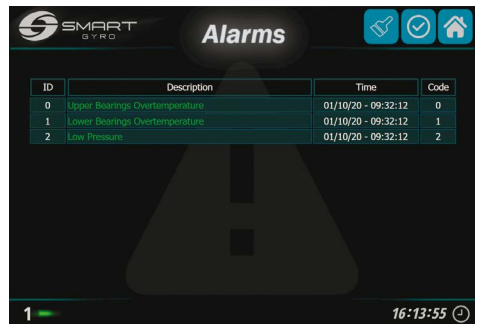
SMART GYRO

Alarms

| ID | Description | Time | Code |
|---|---|---|---|
| 0 | Upper Bearings Overtemperature | 01/10/20 - 09:32:12 | 0 |
| 1 | Lower Bearings Overtemperature | 01/10/20 - 09:32:12 | 1 |
| 2 | Low Pressure | 01/10/20 - 09:32:12 | 2 |

1

16:13:55